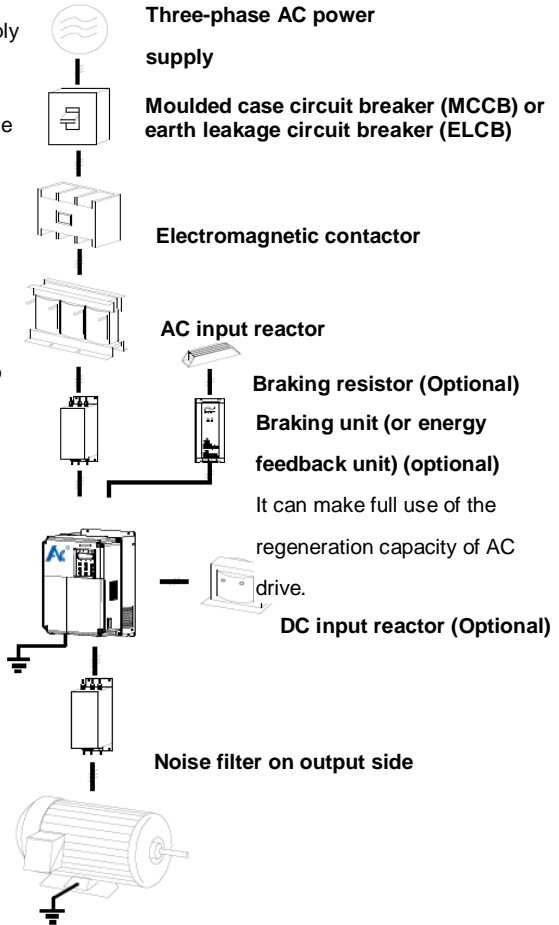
Three-phase AC power supply

Moulded case circuit breaker (MCCB) or earth leakage circuit breaker (ELCB)

Electromagnetic contactor

AC input reactor

Braking resistor (Optional)

Braking unit (or energy feedback unit) (optional)

It can make full use of the regeneration capacity of AC drive.

DC input reactor (Optional)

Noise filter on output side